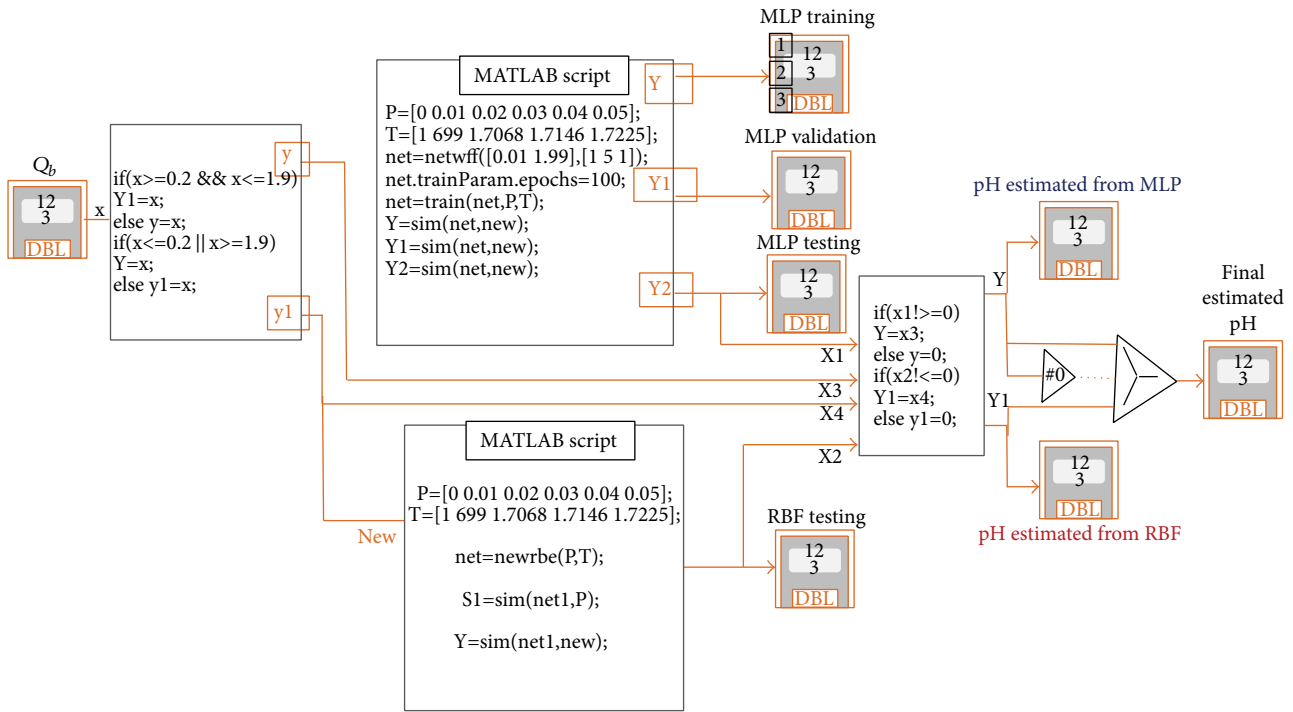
$Q_b$
12
3
DBL
x

if(x>=0.2 && x<=1.9)
Y1=x;
else y=x;
if(x<=0.2 || x>=1.9)
Y=x;
else y1=x;
y
y1

MATLAB script
P=[0 0.01 0.02 0.03 0.04 0.05];
T=[1 699 1.7068 1.7146 1.7225];
net=netwff([0.01 1.99],[1 5 1]);
net.trainParam.epochs=100;
net=train(net,P,T);
Y=sim(net,new);
Y1=sim(net,new);
Y2=sim(net,new);
Y
Y1
Y2

MLP training
1
2
3
12
3
DBL

MLP validation
12
3
DBL

MLP testing
12
3
DBL

New

MATLAB script
P=[0 0.01 0.02 0.03 0.04 0.05];
T=[1 699 1.7068 1.7146 1.7225];
net=newrbe(P,T);
S1=sim(net1,P);
Y=sim(net1,new);

RBF testing
12
3
DBL

X1
X3
X4
X2
if(x1!>=0)
Y=x3;
else y=0;
if(x2!<=0)
Y1=x4;
else y1=0;
Y
Y1

pH estimated from MLP
12
3
DBL

#0

Final estimated pH
12
3
DBL

12
3
DBL
pH estimated from RBF